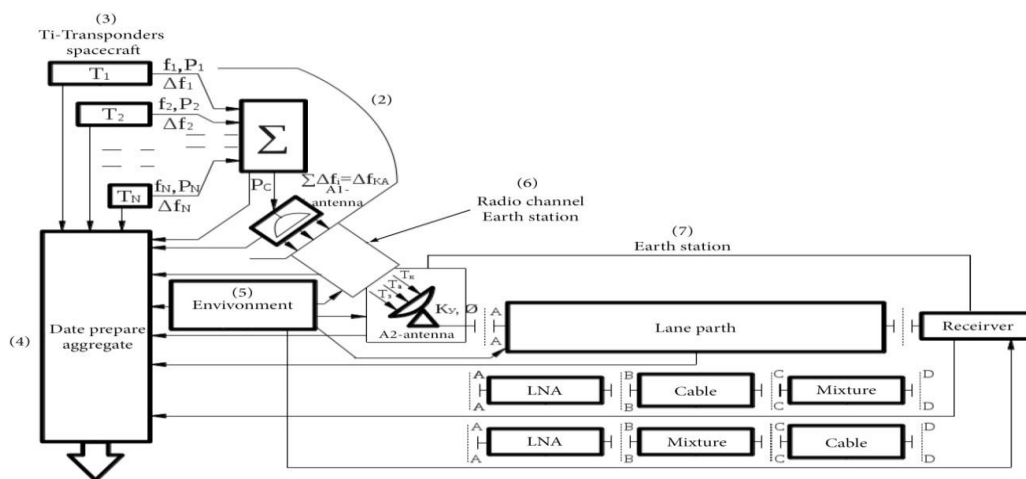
(3)
Ti-Transponders spacecraft

$T_1$

$f_1, P_1$
$\Delta f_1$

$T_2$

$f_2, P_2$
$\Delta f_2$

$T_N$

$f_N, P_N$
$\Delta f_N$

$\Sigma$

$P_C$

$\sum \Delta f_i = \Delta f_{KA}$

A1-antenna

(2)

(6)
Radio channel Earth station

(7)
Earth station

(4)

Date prepare aggregate

(5)
Envivonment

$T_K$
$T_a$
$T_з$

$K_У$, Ø

A2-antenna

A
A

Lane parth

Receirver

A
A
LNA
B
B
Cable
B
B
C
C
Mixture
D
D

A
A
LNA
B
B
Mixture
C
C
Cable
D
D